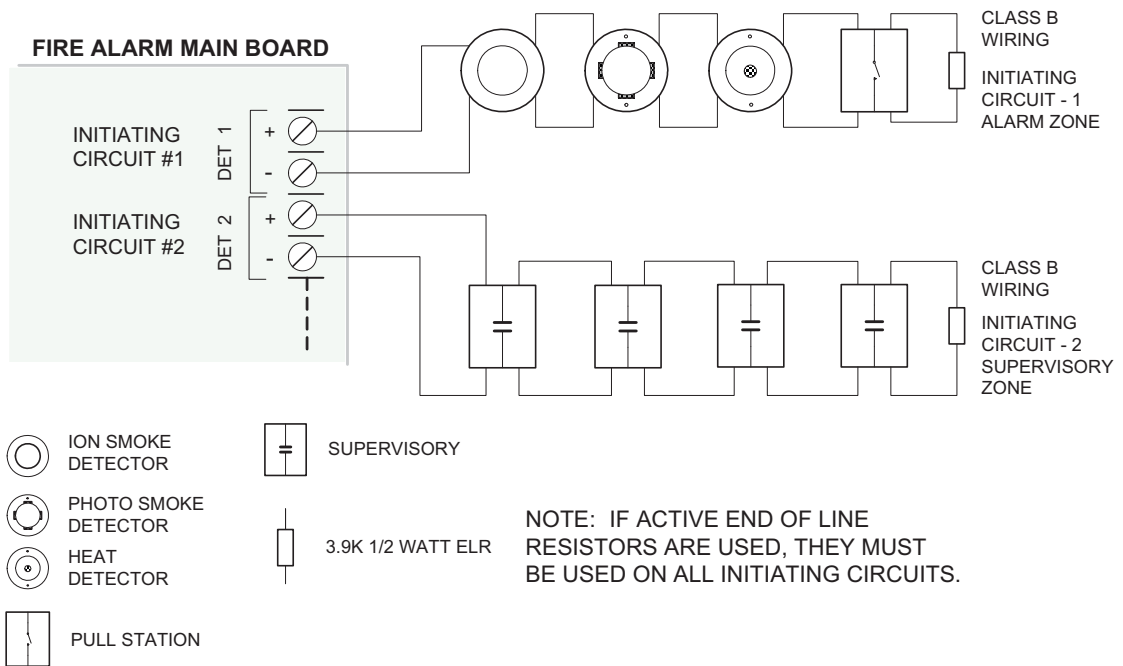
FIRE ALARM MAIN BOARD

INITIATING CIRCUIT #1

DET 1

+

-

INITIATING CIRCUIT #2

DET 2

+

-

CLASS B WIRING

INITIATING CIRCUIT - 1 ALARM ZONE

CLASS B WIRING

INITIATING CIRCUIT - 2 SUPERVISORY ZONE

ION SMOKE DETECTOR

PHOTO SMOKE DETECTOR

HEAT DETECTOR

PULL STATION

SUPERVISORY

3.9K 1/2 WATT ELR

NOTE: IF ACTIVE END OF LINE RESISTORS ARE USED, THEY MUST BE USED ON ALL INITIATING CIRCUITS.